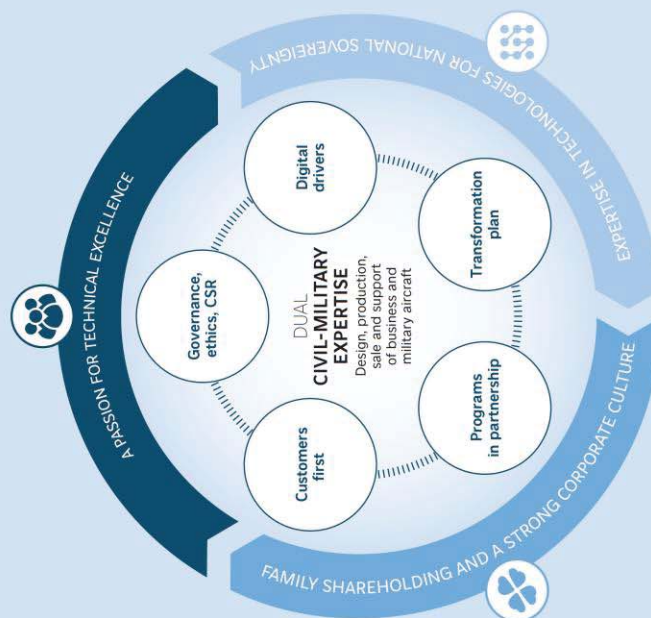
EXPERTISE IN TECHNOLOGIES FOR NATIONAL SOVEREIGNTY

A PASSION FOR TECHNICAL EXCELLENCE

FAMILY SHAREHOLDING AND A STRONG CORPORATE CULTURE

Digital drivers

Transformation plan

Programs in partnership

Customers first

Governance, ethics, CSR

DUAL
CIVIL-MILITARY EXPERTISE
Design, production, sale and support of business and military aircraft